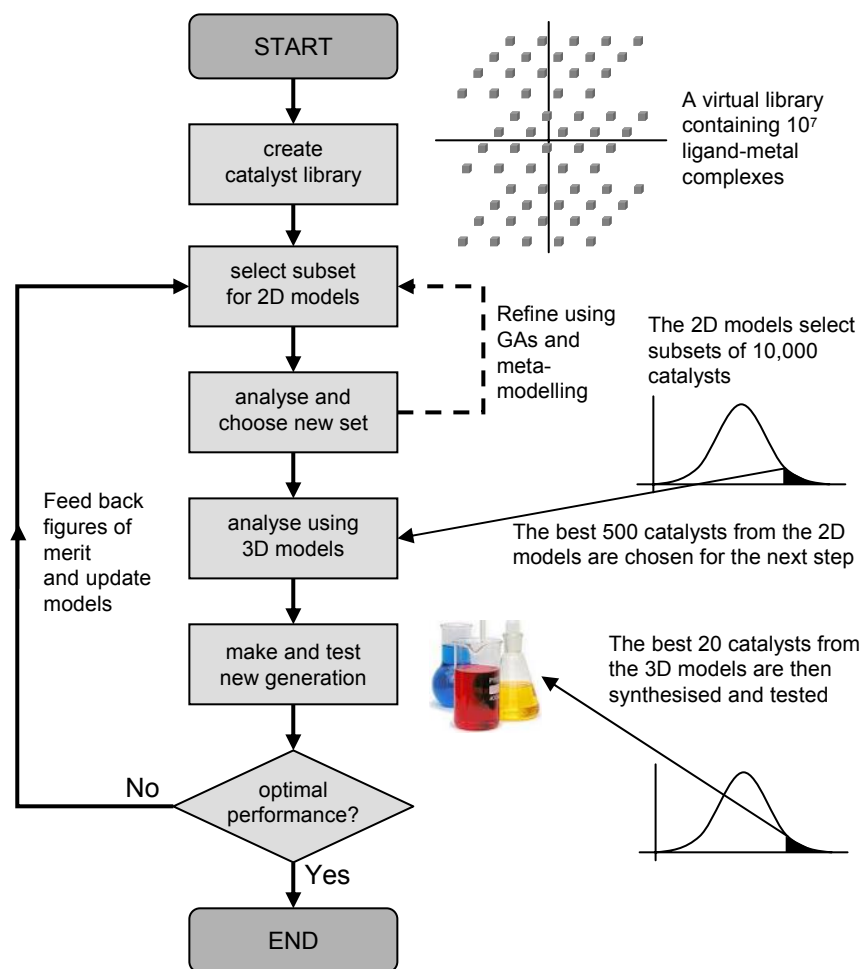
START

create catalyst library

A virtual library containing $10^7$ ligand-metal complexes

select subset for 2D models

Refine using GAs and meta-modelling

The 2D models select subsets of 10,000 catalysts

analyse and choose new set

Feed back figures of merit and update models

analyse using 3D models

The best 500 catalysts from the 2D models are chosen for the next step

make and test new generation

The best 20 catalysts from the 3D models are then synthesised and tested

No

optimal performance?

Yes

END